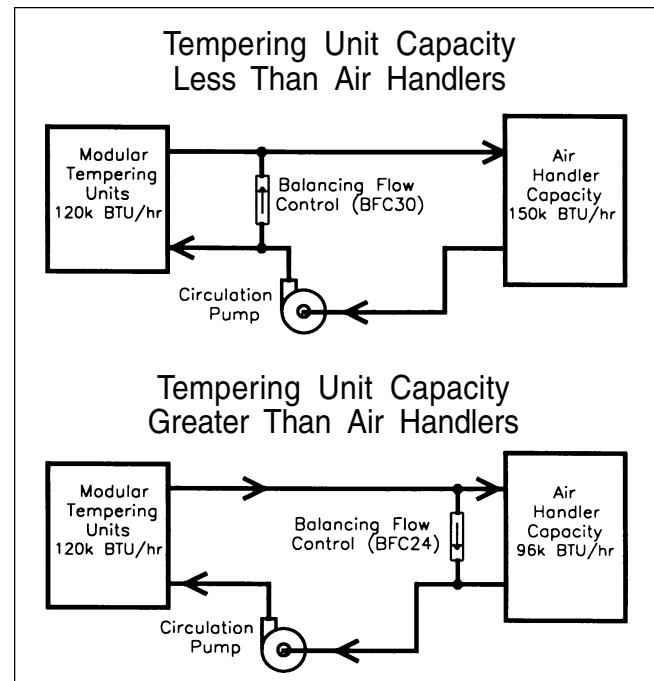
Tempering Unit Capacity
Less Than Air Handlers

Modular Tempering Units 120k BTU/hr

Balancing Flow Control (BFC30)

Air Handler Capacity 150k BTU/hr

Circulation Pump

Tempering Unit Capacity
Greater Than Air Handlers

Modular Tempering Units 120k BTU/hr

Balancing Flow Control (BFC24)

Air Handler Capacity 96k BTU/hr

Circulation Pump